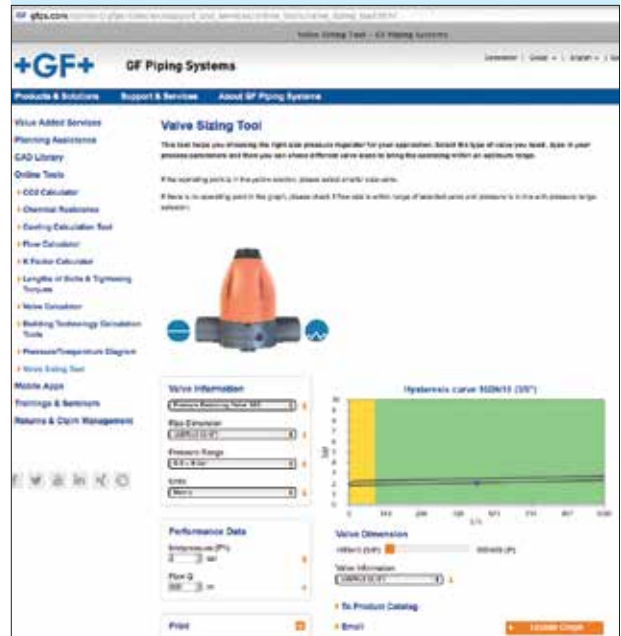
gfps.com/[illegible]

Valve Sizing Tool - GF Piping Systems

+GF+ GF Piping Systems

Products & Solutions | Support & Services | About GF Piping Systems

Value Added Services
Planning Assistance
CAD Library
Online Tools
› CO2 Calculator
› Chemical Resistance
› Cooling Calculation Tool
› Flow Calculator
› K-Factor Calculator
› Lengths of Bolts & Tightening Torques
› Valve Calculator
› Building Technology Calculation Tools
› Pressure/Temperature Diagram
› Valve Sizing Tool
Mobile Apps
Trainings & Seminars
Returns & Claim Management

Valve Sizing Tool

This tool helps you choosing the right size pressure regulator for your application. Select the type of valve you need, type in your process parameters and then you can chose different valve sizes to bring the operating within an optimum range.

If the operating point is in the yellow section, please select smaller size valve.

If there is no operating point in the graph, please check if flow rate is within range of selected valve and pressure is in line with pressure range selection.

Valve Information
Pressure Reducing Valve 582
Size Dimension
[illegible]
Pressure Range
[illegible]
Units
Metric

Performance Data
Inletpressure (P1)
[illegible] bar
Flow Q
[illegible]

Print

Hysteresis curve 582DN15 (1/2")

Valve Dimension
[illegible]
Valve Information
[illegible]

› To Product Catalog
› Email
Update Graph